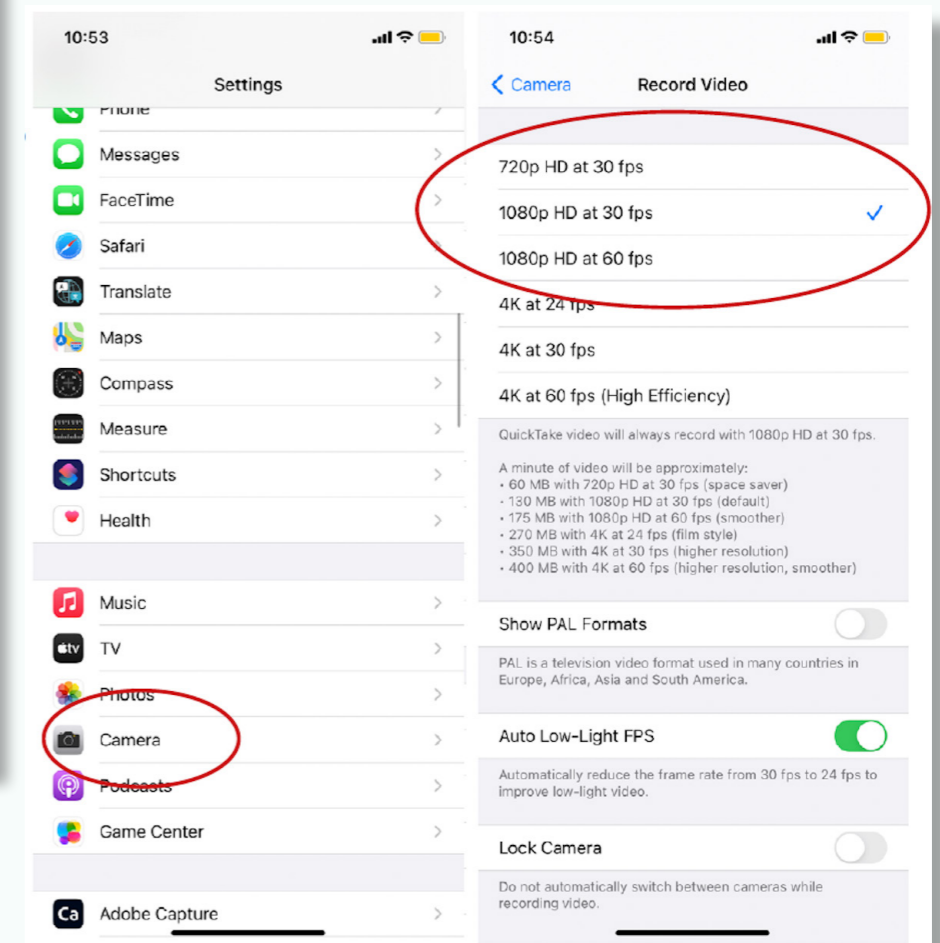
10:53

Settings

Phone

Messages

FaceTime

Safari

Translate

Maps

Compass

Measure

Shortcuts

Health

Music

TV

Photos

Camera

Podcasts

Game Center

Adobe Capture

10:54

Camera Record Video

720p HD at 30 fps

1080p HD at 30 fps ✓

1080p HD at 60 fps

4K at 24 fps

4K at 30 fps

4K at 60 fps (High Efficiency)

QuickTake video will always record with 1080p HD at 30 fps.

A minute of video will be approximately:
• 60 MB with 720p HD at 30 fps (space saver)
• 130 MB with 1080p HD at 30 fps (default)
• 175 MB with 1080p HD at 60 fps (smoother)
• 270 MB with 4K at 24 fps (film style)
• 350 MB with 4K at 30 fps (higher resolution)
• 400 MB with 4K at 60 fps (higher resolution, smoother)

Show PAL Formats

PAL is a television video format used in many countries in Europe, Africa, Asia and South America.

Auto Low-Light FPS

Automatically reduce the frame rate from 30 fps to 24 fps to improve low-light video.

Lock Camera

Do not automatically switch between cameras while recording video.